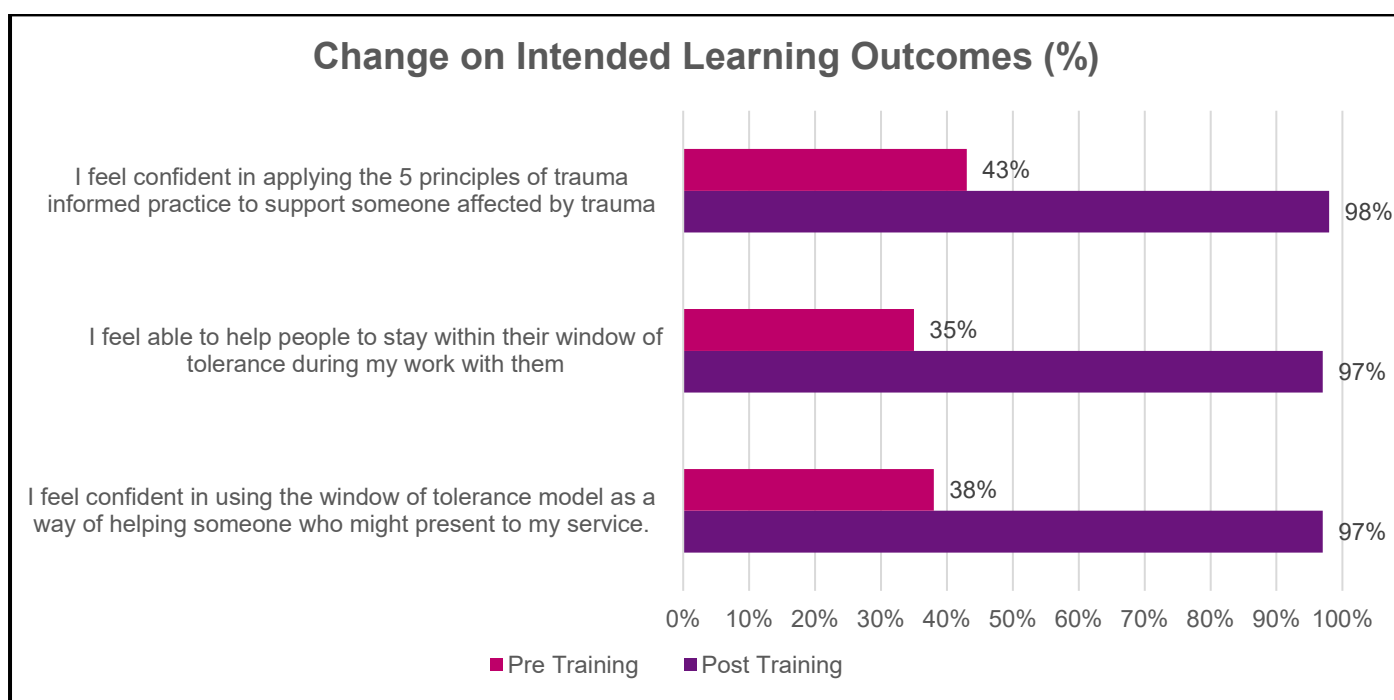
Change on Intended Learning Outcomes (%)

I feel confident in applying the 5 principles of trauma informed practice to support someone affected by trauma

43%

98%

I feel able to help people to stay within their window of tolerance during my work with them

35%

97%

I feel confident in using the window of tolerance model as a way of helping someone who might present to my service.

38%

97%

0% 10% 20% 30% 40% 50% 60% 70% 80% 90% 100%

Pre Training Post Training